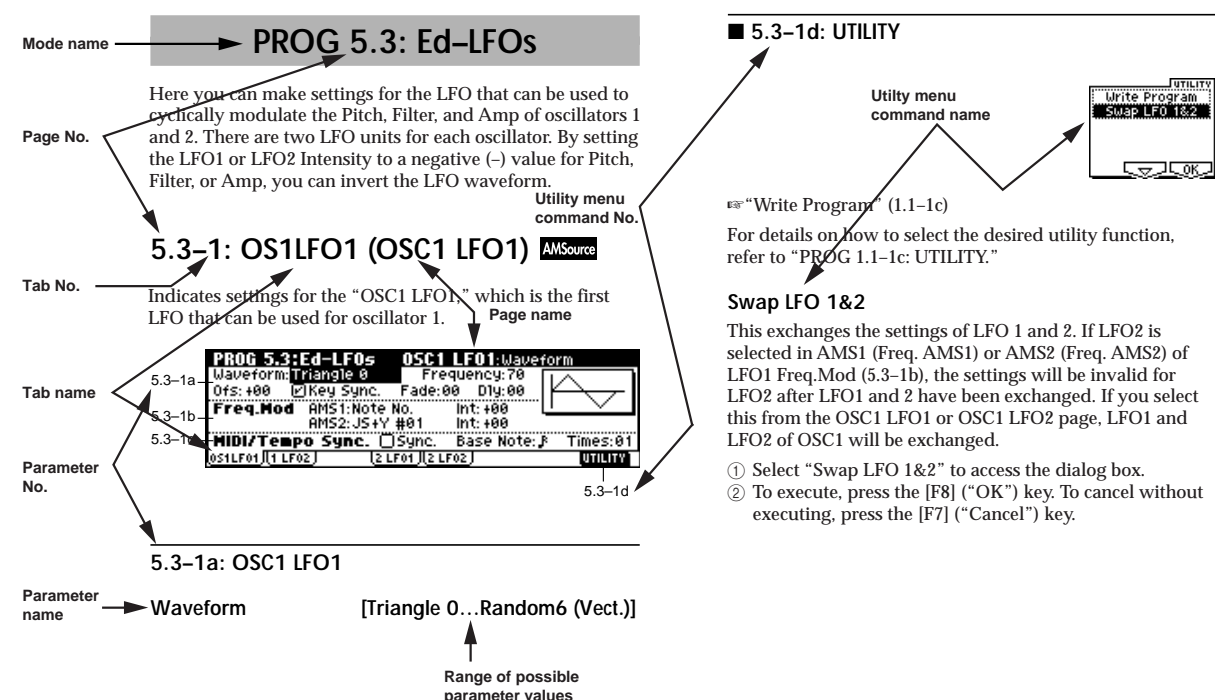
Mode name

PROG 5.3: Ed–LFOs

Here you can make settings for the LFO that can be used to cyclically modulate the Pitch, Filter, and Amp of oscillators 1 and 2. There are two LFO units for each oscillator. By setting the LFO1 or LFO2 Intensity to a negative (–) value for Pitch, Filter, or Amp, you can invert the LFO waveform.

Page No.

Utility menu command No.

5.3–1: OS1LFO1 (OSC1 LFO1) AMSource

Tab No.

Indicates settings for the "OSC1 LFO1," which is the first LFO that can be used for oscillator 1.

Page name

PROG 5.3:Ed-LFOs OSC1 LFO1:Waveform
5.3–1a Waveform:Triangle 0 Frequency:70
Ofs:+00 Key Sync. Fade:00 Dly:00
5.3–1b Freq.Mod AMS1:Note No. Int:+00
AMS2:JS+Y #01 Int:+00
5.3–1c MIDI/Tempo Sync. Sync. Base Note: Times:01
OS1LFO1 1 LFO2 2 LFO1 2 LFO2 UTILITY

Tab name

Parameter No.

5.3–1d

5.3–1a: OSC1 LFO1

Parameter name

Waveform [Triangle 0…Random6 (Vect.)]

Range of possible parameter values

■ 5.3–1d: UTILITY

Utilty menu command name

UTILITY
Write Program
Swap LFO 1&2
OK

☞"Write Program" (1.1–1c)

For details on how to select the desired utility function, refer to "PROG 1.1–1c: UTILITY."

Swap LFO 1&2

This exchanges the settings of LFO 1 and 2. If LFO2 is selected in AMS1 (Freq. AMS1) or AMS2 (Freq. AMS2) of LFO1 Freq.Mod (5.3–1b), the settings will be invalid for LFO2 after LFO1 and 2 have been exchanged. If you select this from the OSC1 LFO1 or OSC1 LFO2 page, LFO1 and LFO2 of OSC1 will be exchanged.

① Select "Swap LFO 1&2" to access the dialog box.
② To execute, press the [F8] ("OK") key. To cancel without executing, press the [F7] ("Cancel") key.